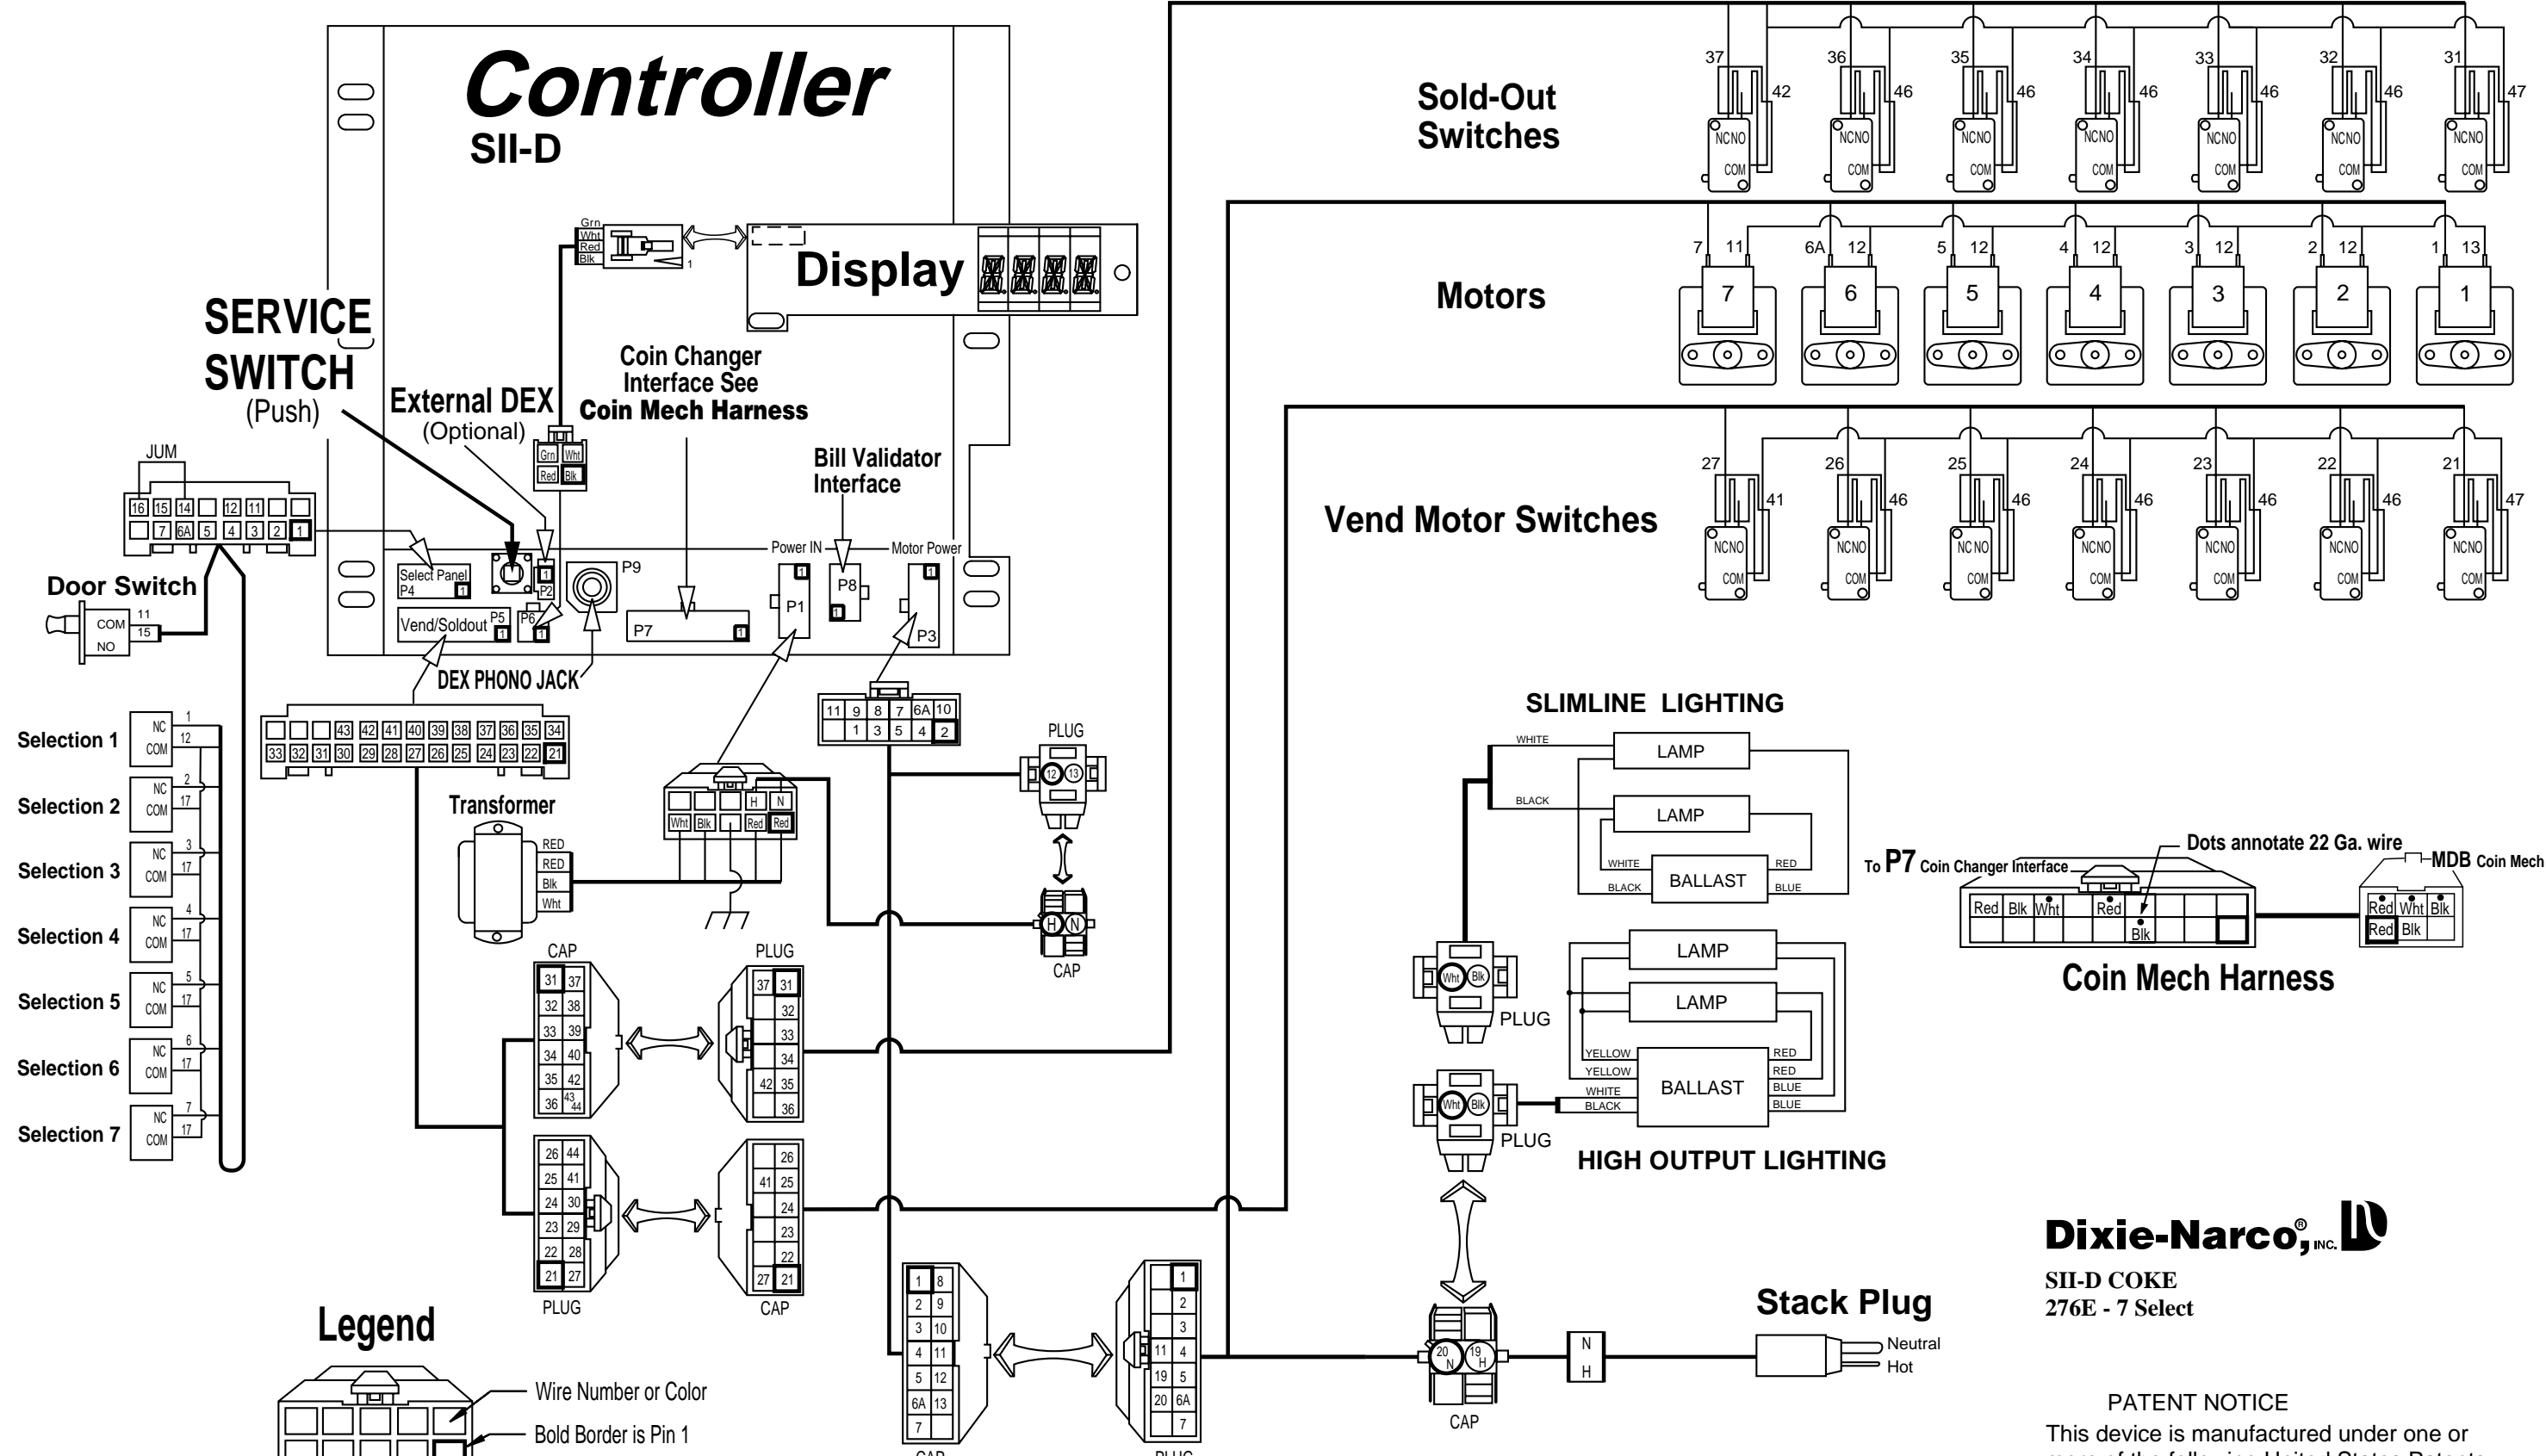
Controller
SII-D

Display

SERVICE SWITCH (Push)

External DEX (Optional)

Coin Changer Interface See Coin Mech Harness

Bill Validator Interface

Power IN
Motor Power

JUM
16 15 14 12 11
7 6A 5 4 3 2 1

Door Switch
COM 11
NO 15

Select Panel P4
Vend/Soldout P5
P6
P2
P9
P7
P1
P8
P3

DEX PHONO JACK

Grn Wht Red Blk

Grn Wht Red Blk

Selection 1
Selection 2
Selection 3
Selection 4
Selection 5
Selection 6
Selection 7

NC COM

43 42 41 40 39 38 37 36 35 34
33 32 31 30 29 28 27 26 25 24 23 22 21

11 9 8 7 6A 10
1 3 5 4 2

Transformer
RED RED Blk Wht

Wht Blk Red Red
H N

PLUG
12 13
H N
CAP

CAP
31 37 32 38 33 39 34 40 35 42 36 43 44
PLUG
37 31 32 33 34 42 35 36

26 44 25 41 24 30 23 29 22 28 21 27
PLUG
26 41 25 24 23 22 27 21
CAP

1 8 2 9 3 10 4 11 5 12 6A 13 7
CAP
1 2 3 11 4 19 5 20 6A 7
PLUG

Legend
Wire Number or Color
Bold Border is Pin 1

Sold-Out Switches
37 42 36 46 35 46 34 46 33 46 32 46 31 47
NC NO COM

Motors
7 11 6A 12 5 12 4 12 3 12 2 12 1 13
7 6 5 4 3 2 1

Vend Motor Switches
27 41 26 46 25 46 24 46 23 46 22 46 21 47
NC NO COM

SLIMLINE LIGHTING
WHITE BLACK
LAMP
LAMP
WHITE BLACK BALLAST RED BLUE

PLUG
Wht Blk

LAMP
LAMP
YELLOW YELLOW WHITE BLACK BALLAST RED RED BLUE BLUE
PLUG
HIGH OUTPUT LIGHTING

To P7 Coin Changer Interface
Dots annotate 22 Ga. wire
MDB Coin Mech
Red Blk Wht Red Blk
Red Wht Blk Red Blk
Coin Mech Harness

20 N 19 H
CAP
N H
Stack Plug
Neutral
Hot

Dixie-Narco®, INC.
SII-D COKE
276E - 7 Select

PATENT NOTICE
This device is manufactured under one or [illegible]